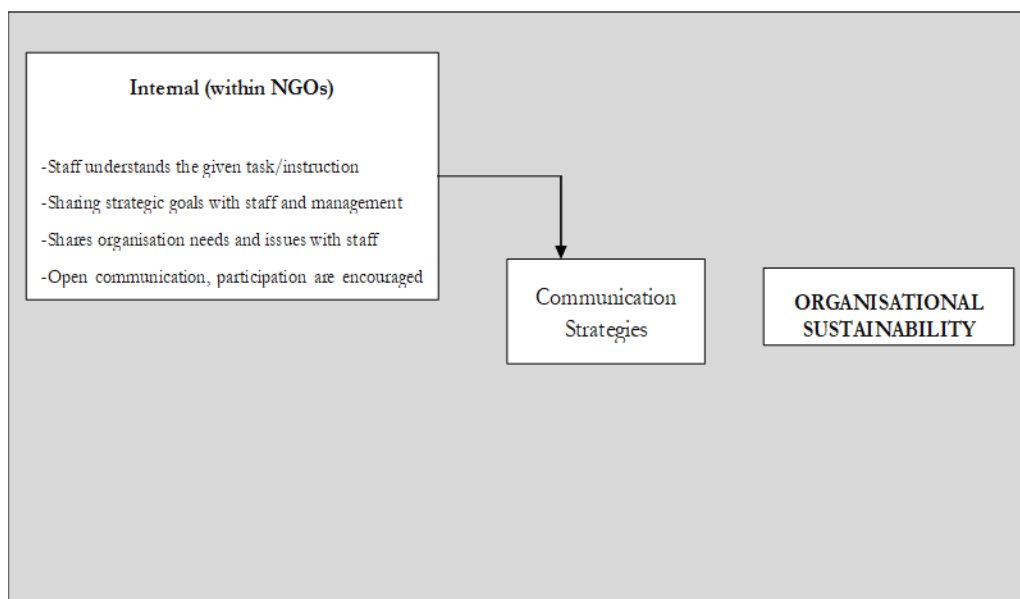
Internal (within NGOs)

-Staff understands the given task/instruction
-Sharing strategic goals with staff and management
-Shares organisation needs and issues with staff
-Open communication, participation are encouraged

Communication Strategies

ORGANISATIONAL SUSTAINABILITY